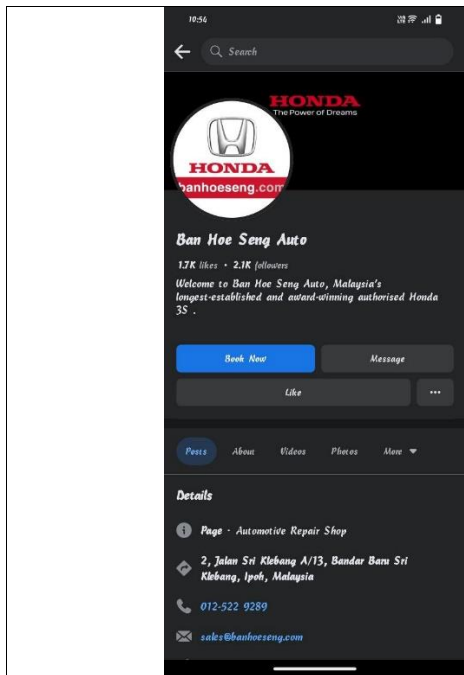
10:56

Search

HONDA
The Power of Dreams

HONDA
banhoeseng.com

Ban Hoe Seng Auto

1.7K likes · 2.1K followers

Welcome to Ban Hoe Seng Auto, Malaysia's longest-established and award-winning authorised Honda 3S .

Book Now

Message

Like

...

Posts About Videos Photos More

Details

Page · Automotive Repair Shop

2, Jalan Sri Klebang A/13, Bandar Baru Sri Klebang, Ipoh, Malaysia

012-522 9289

sales@banhoeseng.com